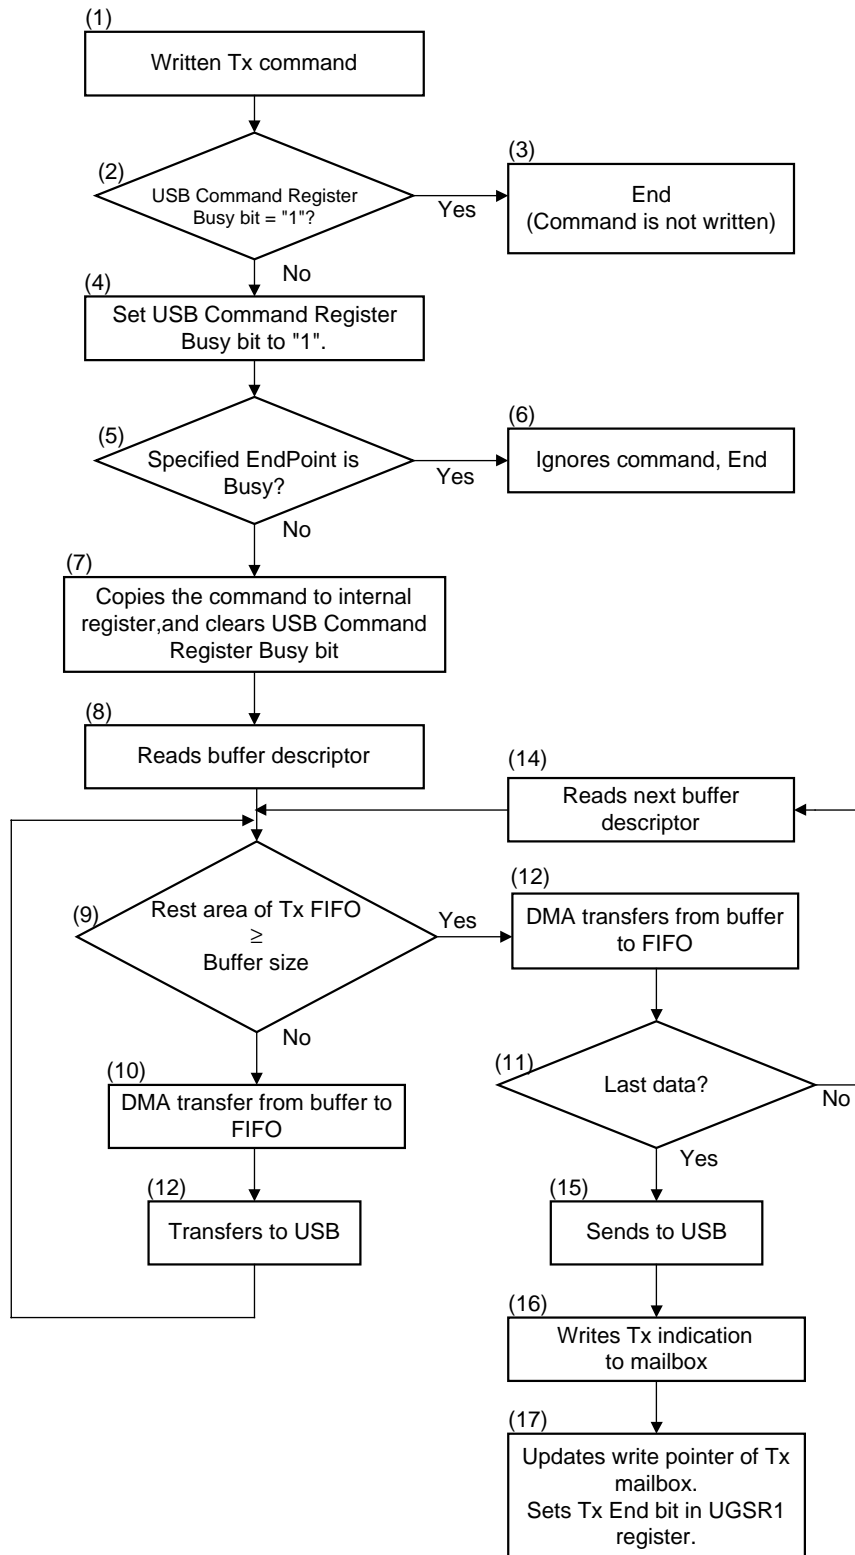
(1)
Written Tx command

(2)
USB Command Register Busy bit = "1"?

Yes

(3)
End
(Command is not written)

No

(4)
Set USB Command Register Busy bit to "1".

(5)
Specified EndPoint is Busy?

Yes

(6)
Ignores command, End

No

(7)
Copies the command to internal register,and clears USB Command Register Busy bit

(8)
Reads buffer descriptor

(14)
Reads next buffer descriptor

(9)
Rest area of Tx FIFO
$\geq$
Buffer size

Yes

(12)
DMA transfers from buffer to FIFO

No

(11)
Last data?

No

(10)
DMA transfer from buffer to FIFO

Yes

(12)
Transfers to USB

(15)
Sends to USB

(16)
Writes Tx indication to mailbox

(17)
Updates write pointer of Tx mailbox.
Sets Tx End bit in UGSR1 register.